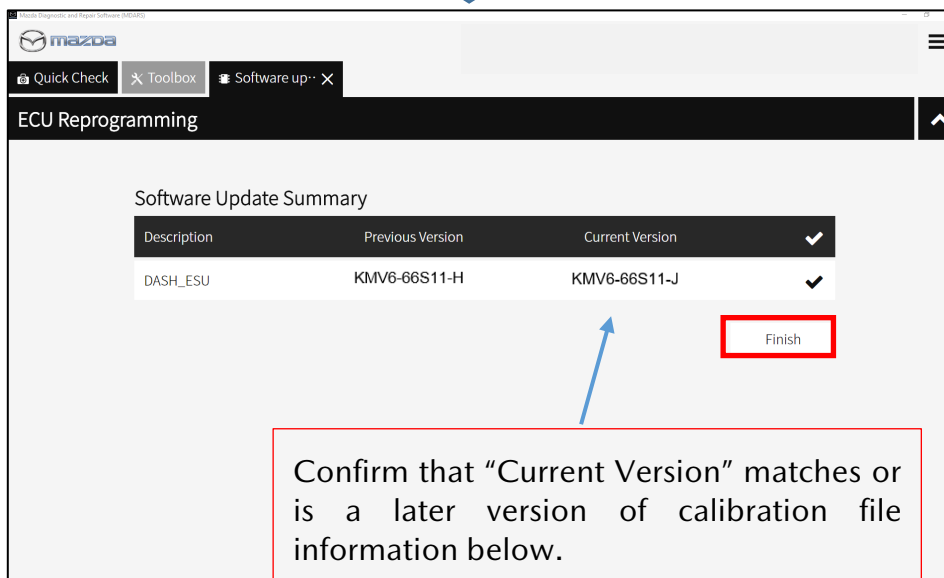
Mazda Diagnostic and Repair Software (MDARS)

mazda

Quick Check Toolbox Software up··· ×

ECU Reprogramming

Software Update Summary

| Description | Previous Version | Current Version | ✔ |
|---|---|---|---|
| DASH_ESU | KMV6-66S11-H | KMV6-66S11-J | ✔ |

Finish

Confirm that “Current Version” matches or is a later version of calibration file information below.